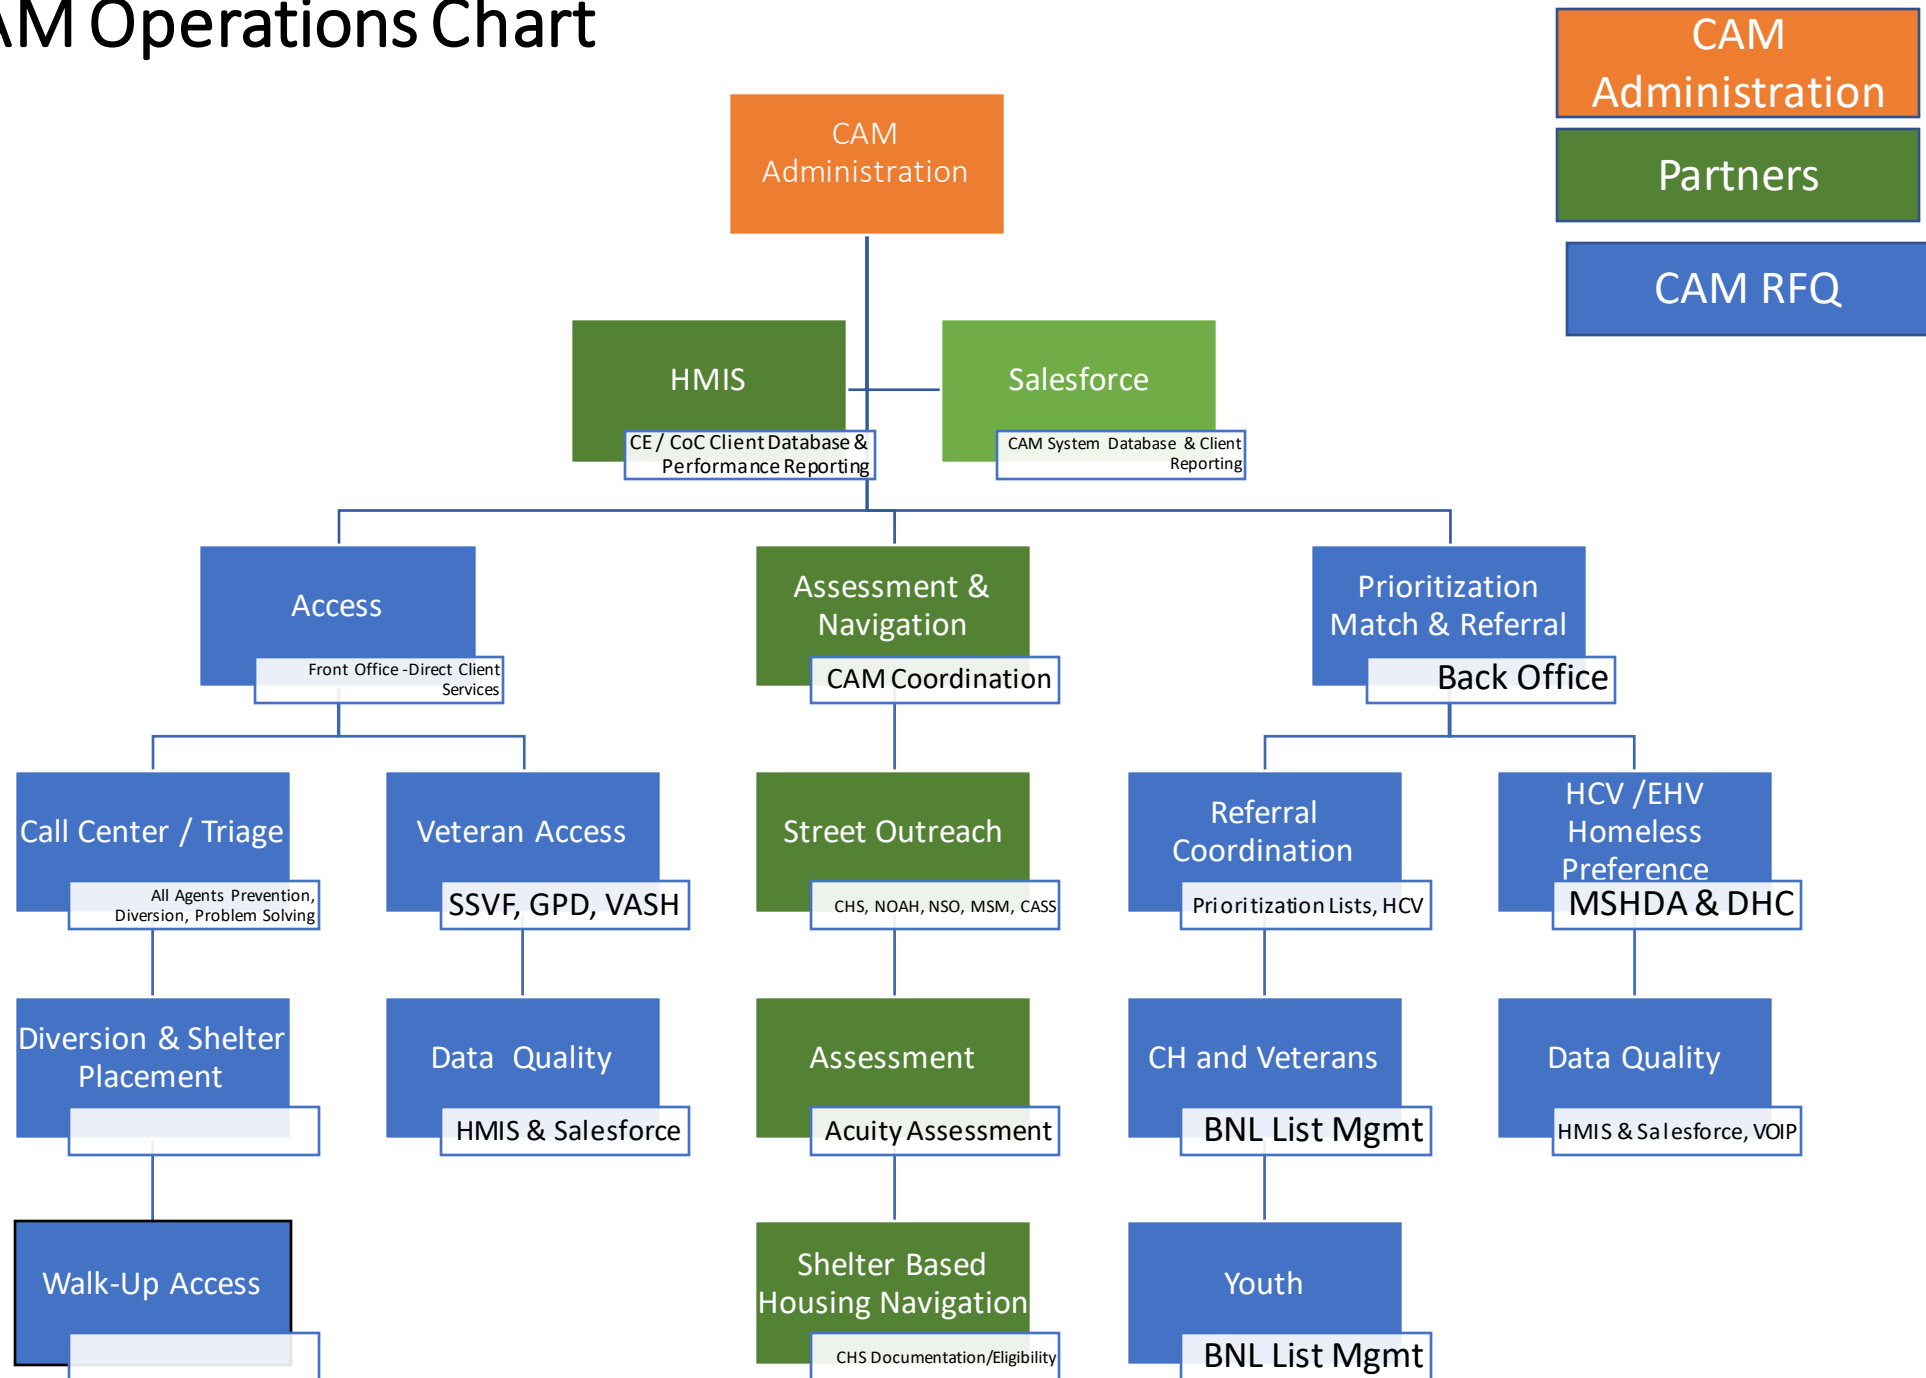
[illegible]M Operations Chart

CAM Administration

Partners

CAM RFQ

CAM Administration

HMIS
CE / CoC Client Database & Performance Reporting

Salesforce
CAM System Database & Client Reporting

Access
Front Office -Direct Client Services

Assessment & Navigation
CAM Coordination

Prioritization Match & Referral
Back Office

Call Center / Triage
All Agents Prevention, Diversion, Problem Solving

Veteran Access
SSVF, GPD, VASH

Street Outreach
CHS, NOAH, NSO, MSM, CASS

Referral Coordination
Prioritization Lists, HCV

HCV /EHV Homeless Preference
MSHDA & DHC

Diversion & Shelter Placement

Data Quality
HMIS & Salesforce

Assessment
Acuity Assessment

CH and Veterans
BNL List Mgmt

Data Quality
HMIS & Salesforce, VOIP

Walk-Up Access

Shelter Based Housing Navigation
CHS Documentation/Eligibility

Youth
BNL List Mgmt